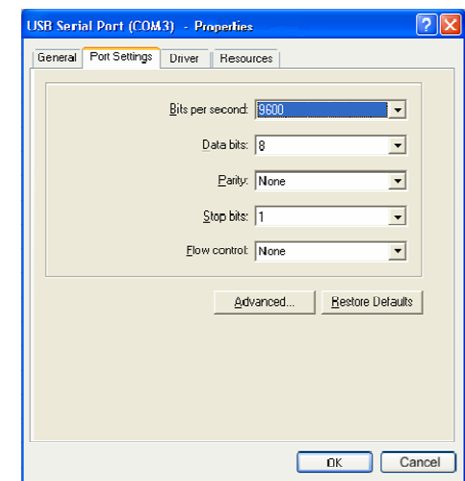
USB Serial Port (COM3) - Properties

?

General | Port Settings | Driver | Resources

Bits per second: 9600

Data bits: 8

Parity: None

Stop bits: 1

Flow control: None

Advanced... | Restore Defaults

OK | Cancel